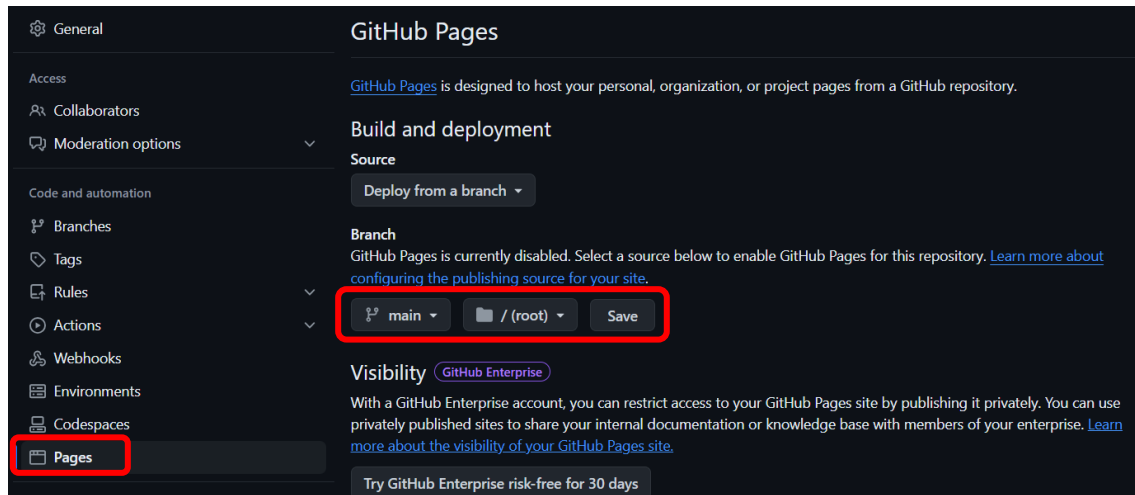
General

Access

Collaborators

Moderation options

Code and automation

Branches

Tags

Rules

Actions

Webhooks

Environments

Codespaces

Pages

GitHub Pages

GitHub Pages is designed to host your personal, organization, or project pages from a GitHub repository.

Build and deployment

Source

Deploy from a branch

Branch

GitHub Pages is currently disabled. Select a source below to enable GitHub Pages for this repository. Learn more about configuring the publishing source for your site.

main

/ (root)

Save

Visibility GitHub Enterprise

With a GitHub Enterprise account, you can restrict access to your GitHub Pages site by publishing it privately. You can use privately published sites to share your internal documentation or knowledge base with members of your enterprise. Learn more about the visibility of your GitHub Pages site.

Try GitHub Enterprise risk-free for 30 days